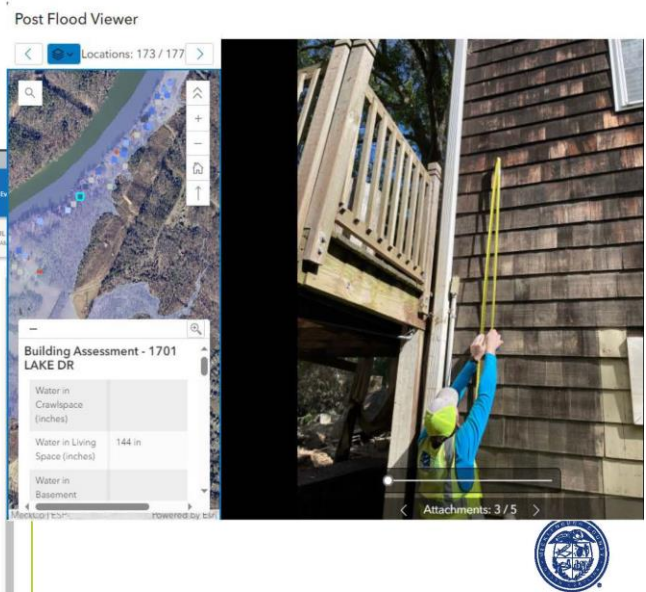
Post Flood Viewer

Locations: 173 / 177

Building Assessment - 1701 LAKE DR

| Water in Crawlspace (inches) | |
|---|---|
| Water in Living Space (inches) | 144 in |
| Water in Basement | |

Powered by Esri

Attachments: 3 / 5